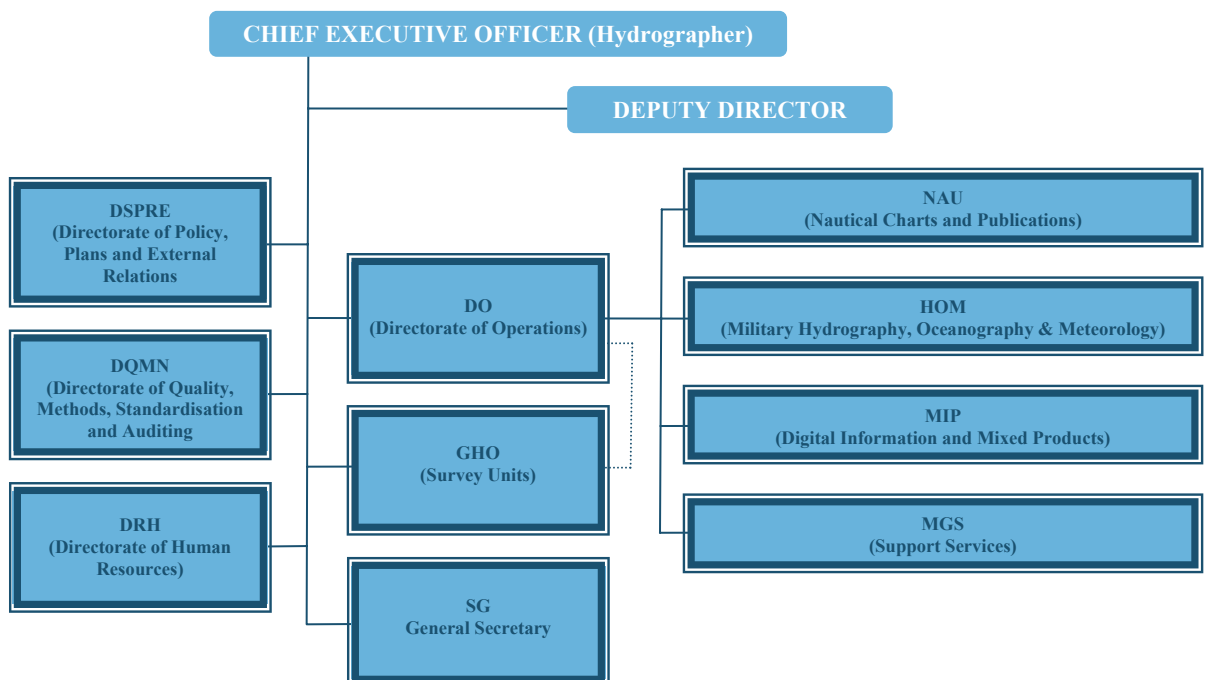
CHIEF EXECUTIVE OFFICER (Hydrographer)

DEPUTY DIRECTOR

DSPRE
(Directorate of Policy, Plans and External Relations

DQMN
(Directorate of Quality, Methods, Standardisation and Auditing

DRH
(Directorate of Human Resources)

DO
(Directorate of Operations)

GHO
(Survey Units)

SG
General Secretary

NAU
(Nautical Charts and Publications)

HOM
(Military Hydrography, Oceanography & Meteorology)

MIP
(Digital Information and Mixed Products)

MGS
(Support Services)